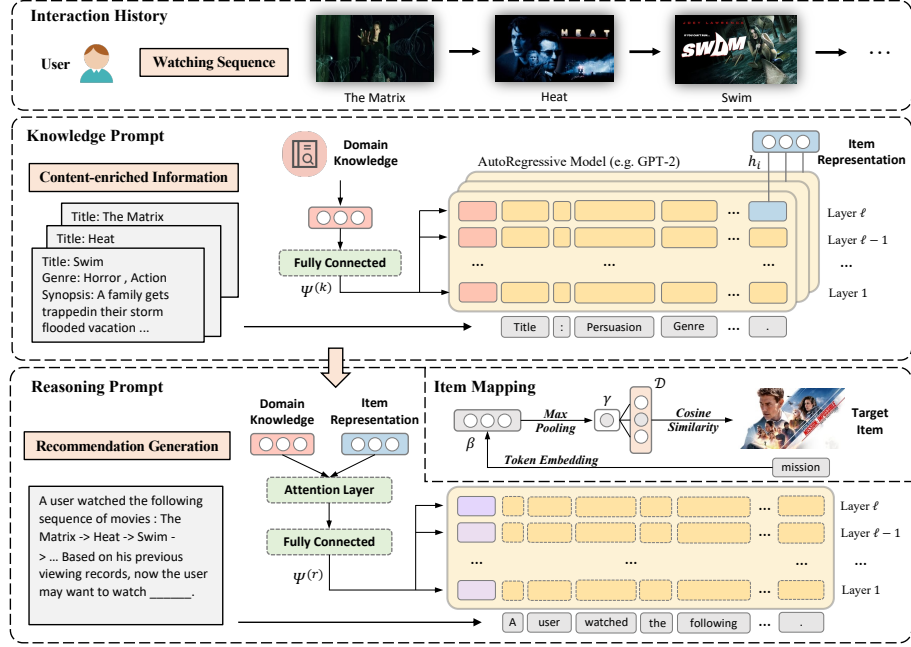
Interaction History

User

Watching Sequence

The Matrix

HEAT

Heat

SWIM

Swim

...

Knowledge Prompt

Domain Knowledge

Item Representation

$h_i$

AutoRegressive Model (e.g. GPT-2)

Content-enriched Information

Title: The Matrix

Title: Heat

Title: Swim
Genre: Horror , Action
Synopsis: A family gets trappedin their storm flooded vacation ...

Fully Connected

$\Psi^{(k)}$

...

Layer $\ell$

Layer $\ell-1$

...

Layer 1

Title

:

Persuasion

Genre

...

.

Reasoning Prompt

Domain Knowledge

Item Representation

Recommendation Generation

Attention Layer

Fully Connected

$\Psi^{(r)}$

A user watched the following sequence of movies : The Matrix -> Heat -> Swim -> ... Based on his previous viewing records, now the user may want to watch ______.

Item Mapping

$\beta$

Max Pooling

$\gamma$

$\mathcal{D}$

Cosine Similarity

Target Item

Token Embedding

mission

Layer $\ell$

Layer $\ell-1$

...

Layer 1

A

user

watched

the

following

...

.